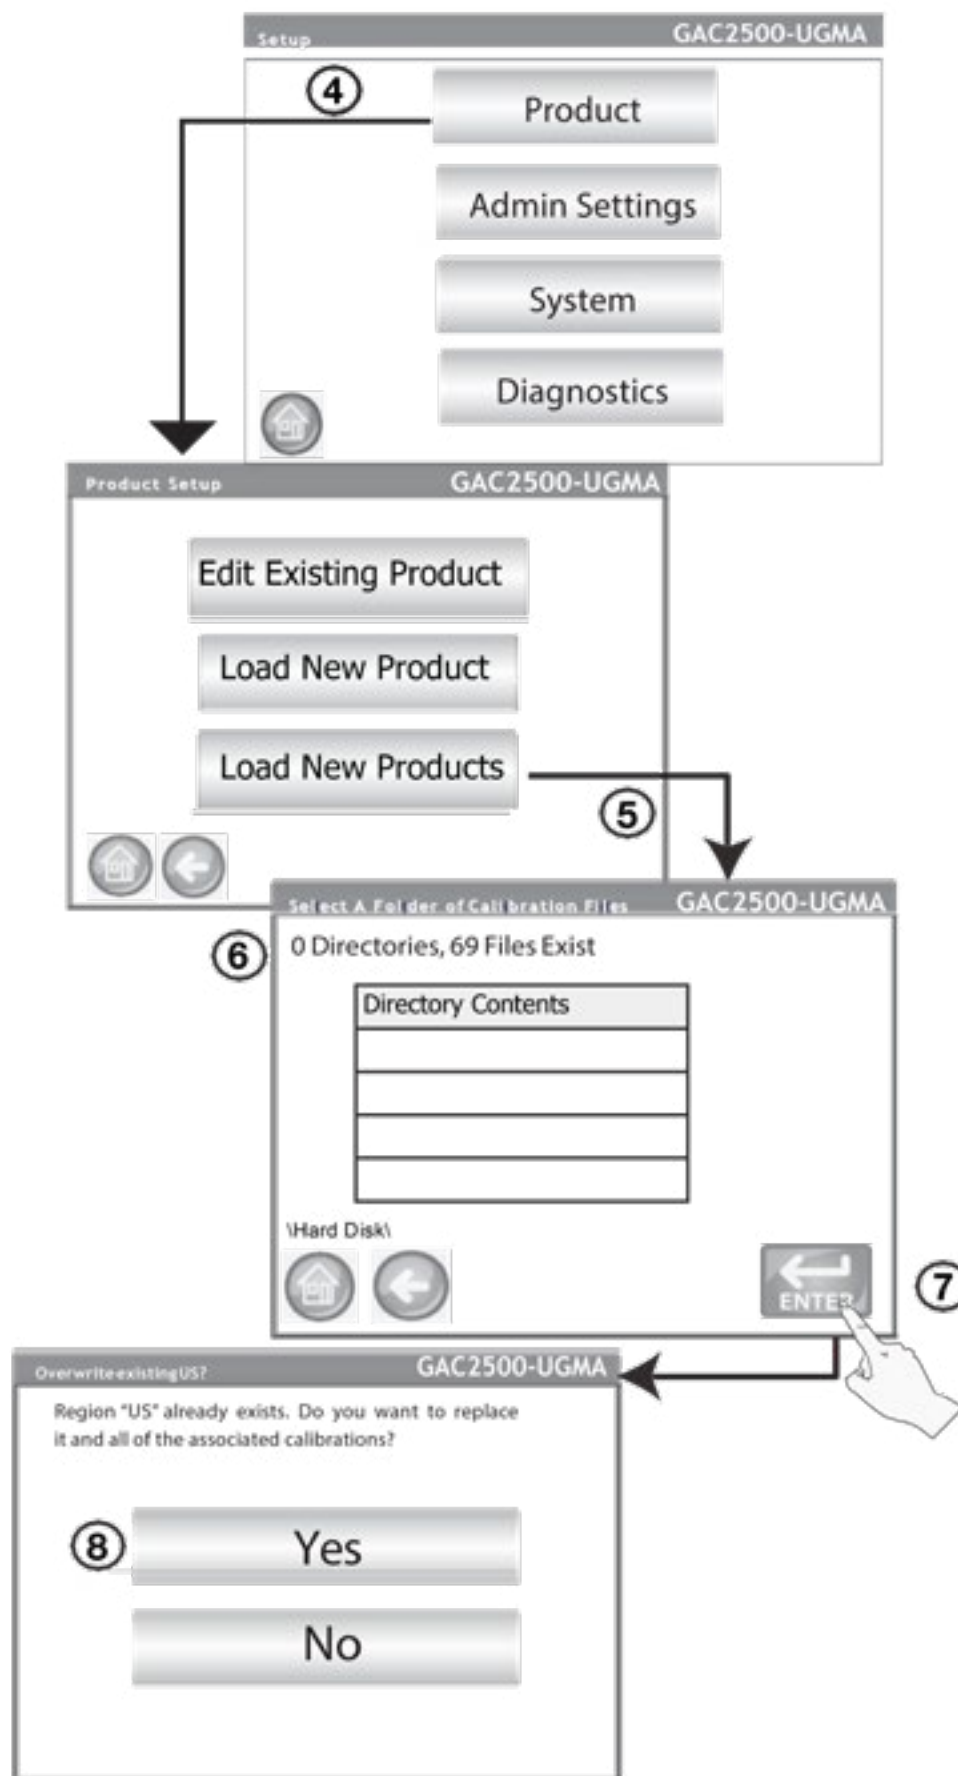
Setup GAC2500-UGMA

4

Product

Admin Settings

System

Diagnostics

Product Setup GAC2500-UGMA

Edit Existing Product

Load New Product

Load New Products

5

Select A Folder of Calibration Files GAC2500-UGMA

6

0 Directories, 69 Files Exist

| Directory Contents |
|---|
| |
| |
| |
| |

\Hard Disk\

ENTER

7

Overwrite existing US? GAC2500-UGMA

Region "US" already exists. Do you want to replace it and all of the associated calibrations?

8

Yes

No